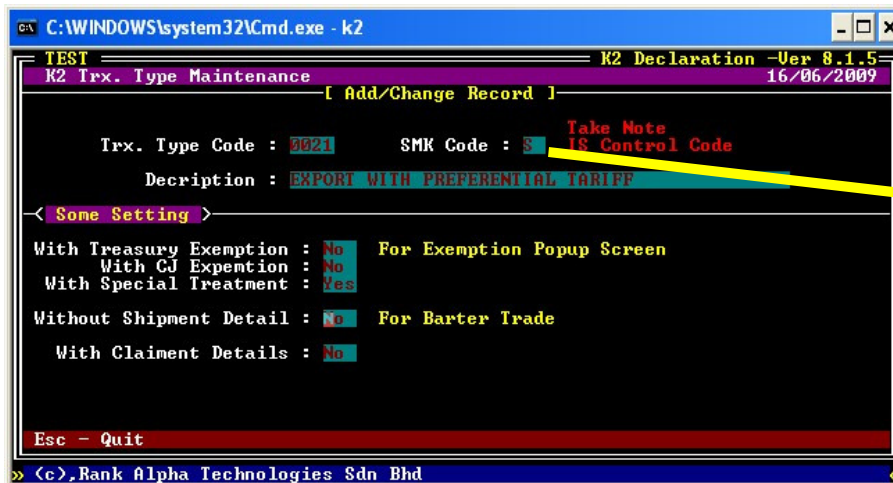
C:\WINDOWS\system32\Cmd.exe - k2

TEST
K2 Declaration -Ver 8.1.5
K2 Trx. Type Maintenance
16/06/2009
[ Add/Change Record ]

Trx. Type Code : 0021
SMK Code : S
Take Note
IS Control Code

Decription : EXPORT WITH PREFERENTIAL TARIFF

Some Setting

With Treasury Exemption : No
For Exemption Popup Screen
With CJ Expemtion : No
With Special Treatment : Yes

Without Shipment Detail : No
For Barter Trade

With Claiment Details : No

Esc - Quit

» (c),Rank Alpha Technologies Sdn Bhd